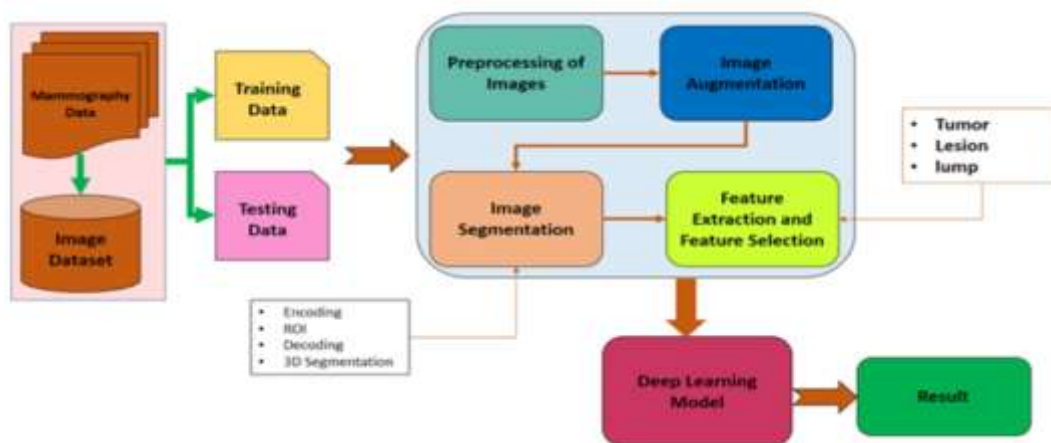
Mammography Data

Image Dataset

Training Data

Testing Data

Preprocessing of Images

Image Augmentation

Image Segmentation

Feature Extraction and Feature Selection

• Tumor
• Lesion
• lump

• Encoding
• ROI
• Decoding
• 3D Segmentation

Deep Learning Model

Result